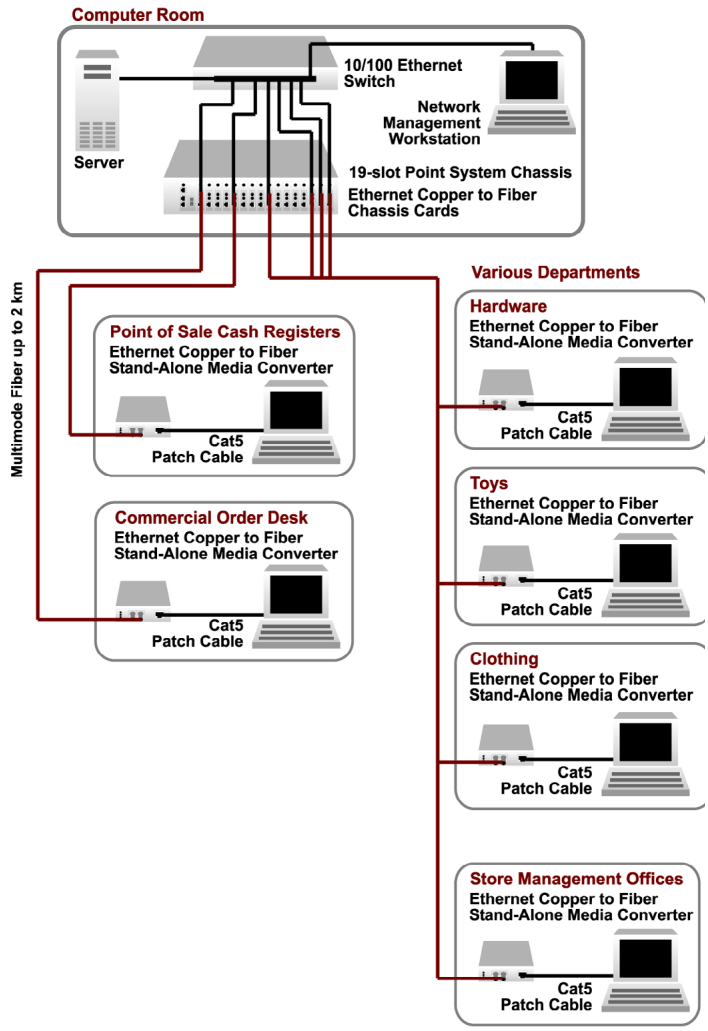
Computer Room

10/100 Ethernet Switch

Network Management Workstation

Server

19-slot Point System Chassis

Ethernet Copper to Fiber Chassis Cards

Multimode Fiber up to 2 km

Various Departments

Point of Sale Cash Registers
Ethernet Copper to Fiber Stand-Alone Media Converter
Cat5 Patch Cable

Commercial Order Desk
Ethernet Copper to Fiber Stand-Alone Media Converter
Cat5 Patch Cable

Hardware
Ethernet Copper to Fiber Stand-Alone Media Converter
Cat5 Patch Cable

Toys
Ethernet Copper to Fiber Stand-Alone Media Converter
Cat5 Patch Cable

Clothing
Ethernet Copper to Fiber Stand-Alone Media Converter
Cat5 Patch Cable

Store Management Offices
Ethernet Copper to Fiber Stand-Alone Media Converter
Cat5 Patch Cable